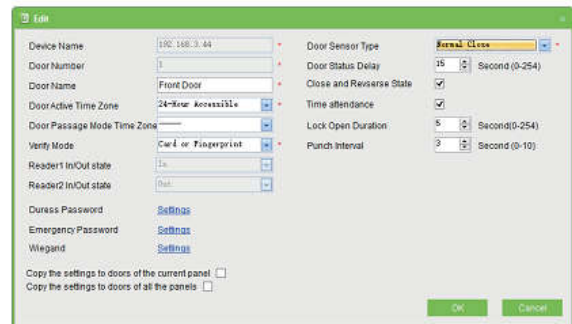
Edit

Device Name 192.168.3.44 *
Door Number 1 *
Door Name Front Door *
Door Active Time Zone 24-Hour Accessible *
Door Passage Mode Time Zone ------
Verify Mode Card or Fingerprint *
Reader1 In/Out state In
Reader2 In/Out state Out

Duress Password Settings
Emergency Password Settings
Wiegand Settings

Door Sensor Type Normal Close *
Door Status Delay 15 Second (0-254)
Close and Revserse State
Time attendance
Lock Open Duration 5 Second(0-254)
Punch Interval 3 Second (0-10)

Copy the settings to doors of the current panel
Copy the settings to doors of all the panels

OK Cancel